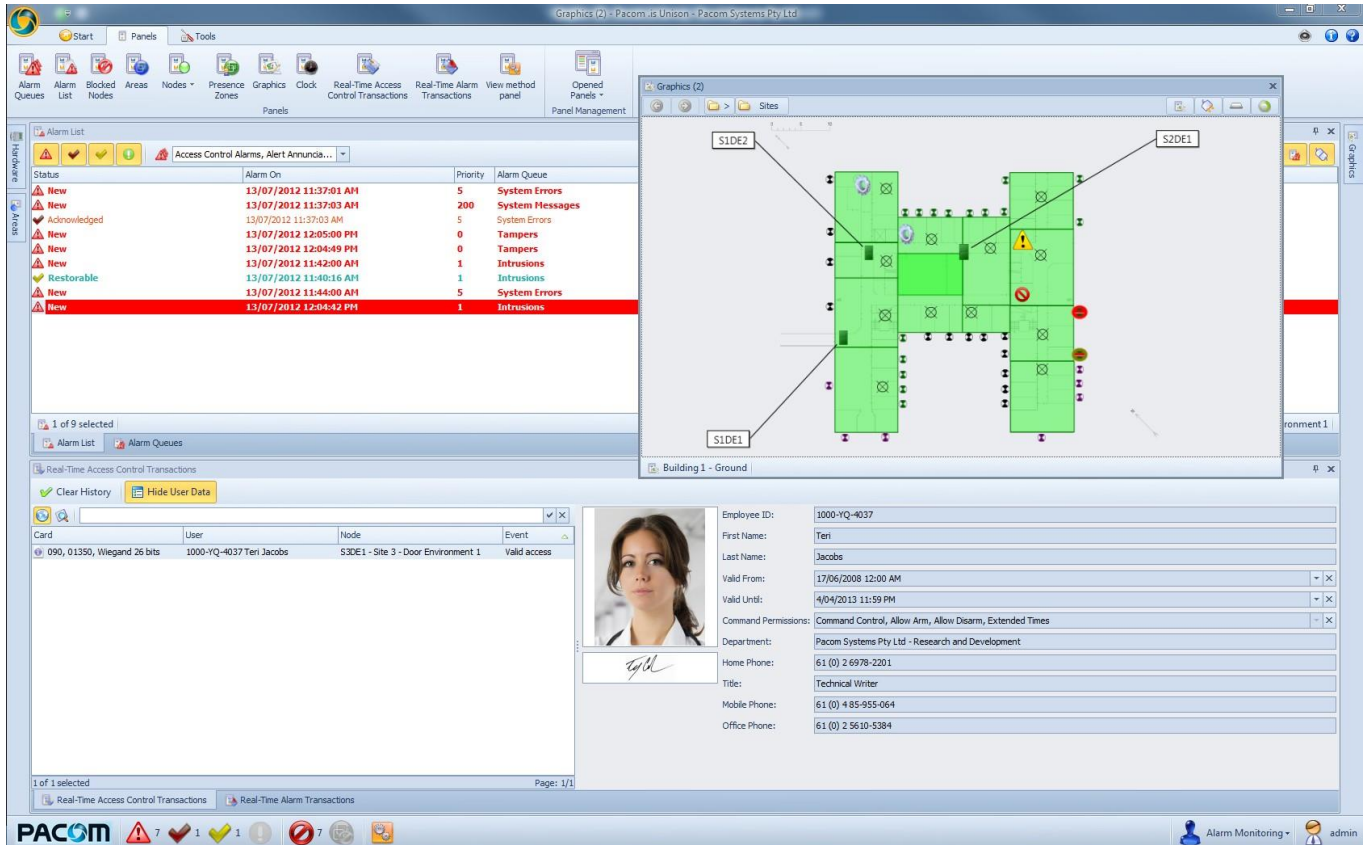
Graphics (2) - Pacom .is Unison - Pacom Systems Pty Ltd

Start Panels Tools

Alarm Queues Alarm List Blocked Nodes Areas Nodes Presence Zones Graphics Clock Real-Time Access Control Transactions Real-Time Alarm Transactions View method panel Opened Panels

Panels Panel Management

Hardware Areas

Alarm List

Access Control Alarms, Alert Annuncia...

| Status | Alarm On | Priority | Alarm Queue |
|---|---|---|---|
| New | 13/07/2012 11:37:01 AM | 5 | System Errors |
| New | 13/07/2012 11:37:03 AM | 200 | System Messages |
| Acknowledged | 13/07/2012 11:37:03 AM | 5 | System Errors |
| New | 13/07/2012 12:05:00 PM | 0 | Tampers |
| New | 13/07/2012 12:04:49 PM | 0 | Tampers |
| New | 13/07/2012 11:42:00 AM | 1 | Intrusions |
| Restorable | 13/07/2012 11:40:16 AM | 1 | Intrusions |
| New | 13/07/2012 11:44:00 AM | 5 | System Errors |
| New | 13/07/2012 12:04:42 PM | 1 | Intrusions |

1 of 9 selected

Alarm List Alarm Queues

Graphics (2)

Sites

S1DE2 S2DE1 S1DE1

Building 1 - Ground

ronment 1

Graphics

Real-Time Access Control Transactions

Clear History Hide User Data

| Card | User | Node | Event |
|---|---|---|---|
| 090, 01350, Wiegand 26 bits | 1000-YQ-4037 Teri Jacobs | S3DE1 - Site 3 - Door Environment 1 | Valid access |

1 of 1 selected Page: 1/1

Employee ID: 1000-YQ-4037
First Name: Teri
Last Name: Jacobs
Valid From: 17/06/2008 12:00 AM
Valid Until: 4/04/2013 11:59 PM
Command Permissions: Command Control, Allow Arm, Allow Disarm, Extended Times
Department: Pacom Systems Pty Ltd - Research and Development
Home Phone: 61 (0) 2 6978-2201
Title: Technical Writer
Mobile Phone: 61 (0) 4 85-955-064
Office Phone: 61 (0) 2 5610-5384

Real-Time Access Control Transactions Real-Time Alarm Transactions

PACOM 7 1 1 7

Alarm Monitoring admin